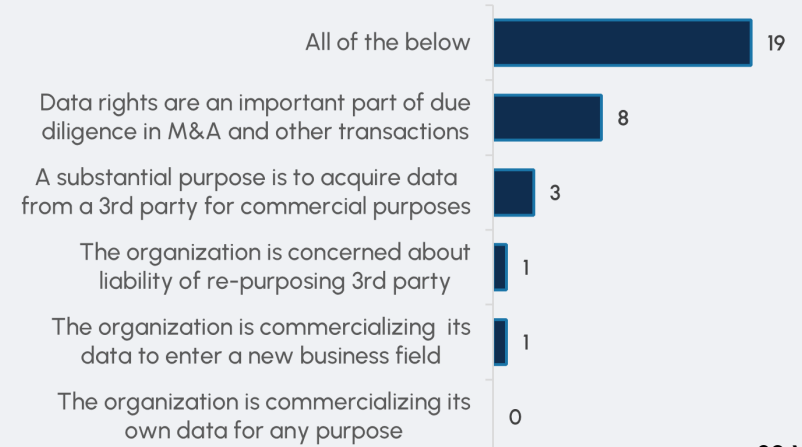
All of the below 19

Data rights are an important part of due diligence in M&A and other transactions 8

A substantial purpose is to acquire data from a 3rd party for commercial purposes 3

The organization is concerned about liability of re-purposing 3rd party 1

The organization is commercializing its data to enter a new business field 1

The organization is commercializing its own data for any purpose 0